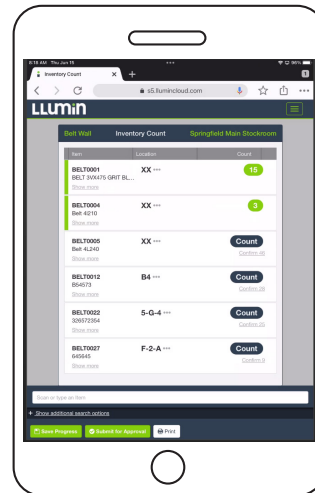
8:18 AM Thu Jun 15

96%

Inventory Count

s5.lluminicloud.com

LLUMin

Belt Wall

Inventory Count

Springfield Main Stockroom

| Item | Location | Count |
|---|---|---|
| BELT0001 BELT 3VX475 GRIT BL... Show more | XX ··· | 15 |
| BELT0004 Belt 4210 Show more | XX ··· | 3 |
| BELT0005 Belt 4L240 Show more | XX ··· | Count Confirm 45 |
| BELT0012 B54573 Show more | B4 ··· | Count Confirm 28 |
| BELT0022 326572354 Show more | 5-G-4 ··· | Count Confirm 65 |
| BELT0027 645645 Show more | F-2-A ··· | Count Confirm 0 |

Scan or type an item

+ Show additional search options

Save Progress

Submit for Approval

Print